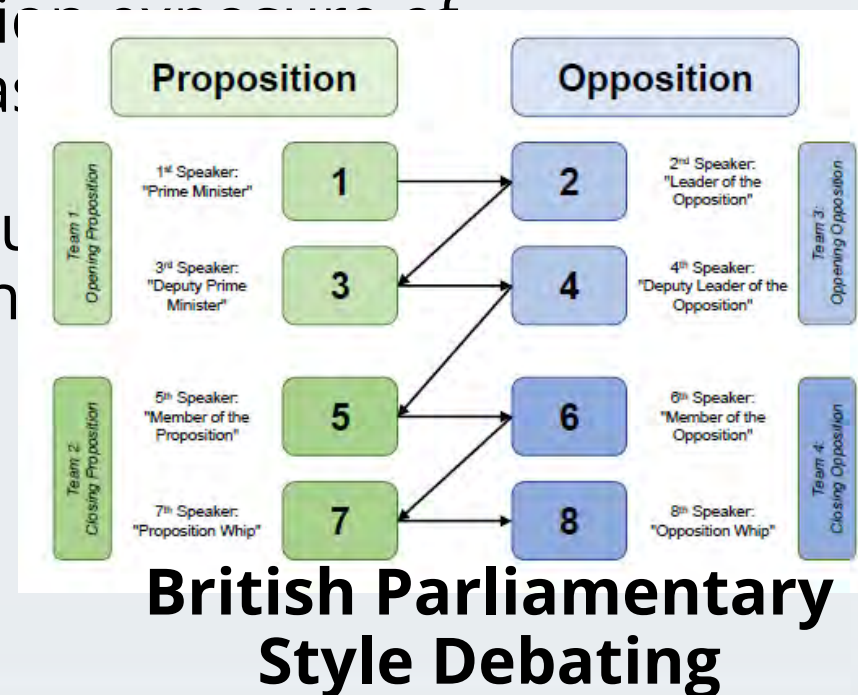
Proposition

Opposition

Team 1: Opening Proposition

Team 3: Opening Opposition

1st Speaker: "Prime Minister"

1

2

2nd Speaker: "Leader of the Opposition"

3rd Speaker: "Deputy Prime Minister"

3

4

4th Speaker: "Deputy Leader of the Opposition"

Team 2: Closing Proposition

Team 4: Closing Opposition

5th Speaker: "Member of the Proposition"

5

6

6th Speaker: "Member of the Opposition"

7th Speaker: "Proposition Whip"

7

8

8th Speaker: "Opposition Whip"

British Parliamentary Style Debating